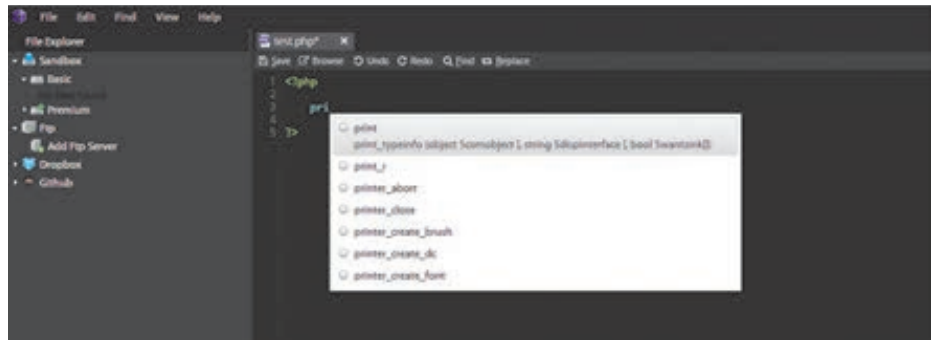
File Edit Find View Help

File Explorer
Sandbox
Basic
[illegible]
Premium
Ftp
Add Ftp Server
Dropbox
Github

test.php* ×
Save Browse Undo Redo Find Replace

1 <?php
2
3 pri
4
5 ?>

print
print_typeinfo (object $comobject [, string $dispinterface [, bool $wantsink]])
print_r
printer_abort
printer_close
printer_create_brush
printer_create_dc
printer_create_font